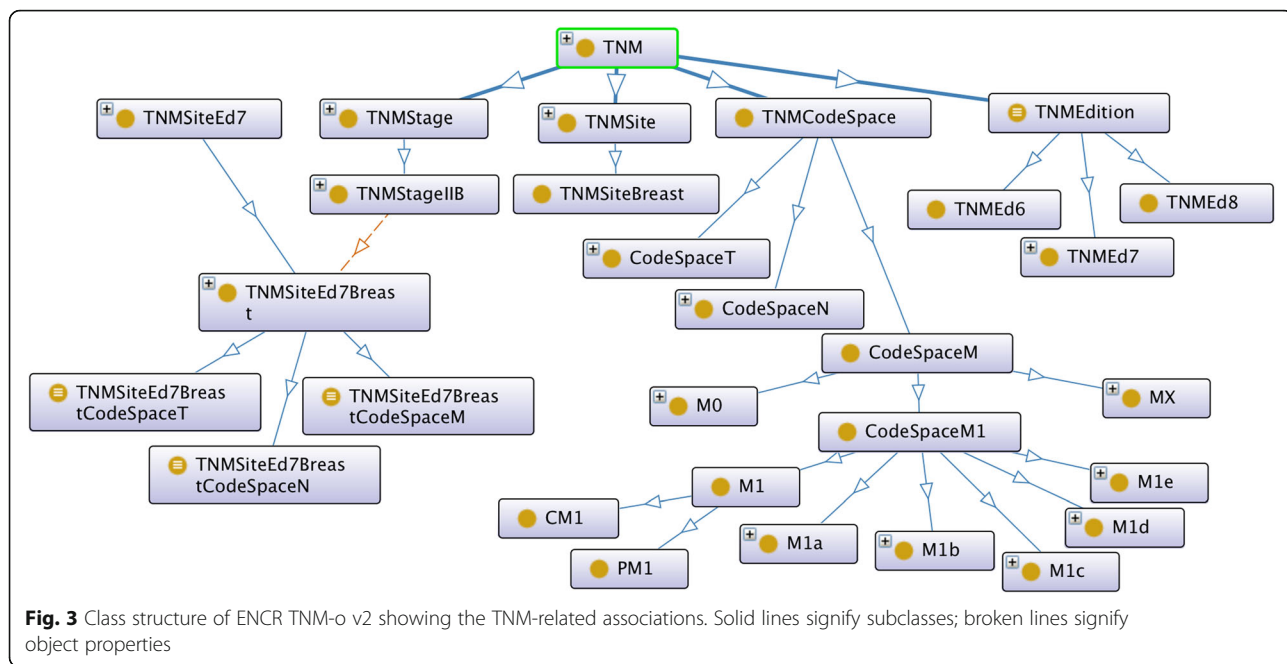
TNM

TNMSiteEd7

TNMStage

TNMSite

TNMCodeSpace

TNMEdition

TNMStageIIB

TNMSiteBreast

TNMEd6

TNMEd8

TNMEd7

CodeSpaceT

CodeSpaceN

TNMSiteEd7Breast

CodeSpaceM

TNMSiteEd7BreastCodeSpaceT

TNMSiteEd7BreastCodeSpaceM

M0

MX

CodeSpaceM1

TNMSiteEd7BreastCodeSpaceN

M1

M1e

CM1

M1d

M1a

M1b

PM1

M1c

**Fig. 3** Class structure of ENCR TNM-o v2 showing the TNM-related associations. Solid lines signify subclasses; broken lines signify object properties